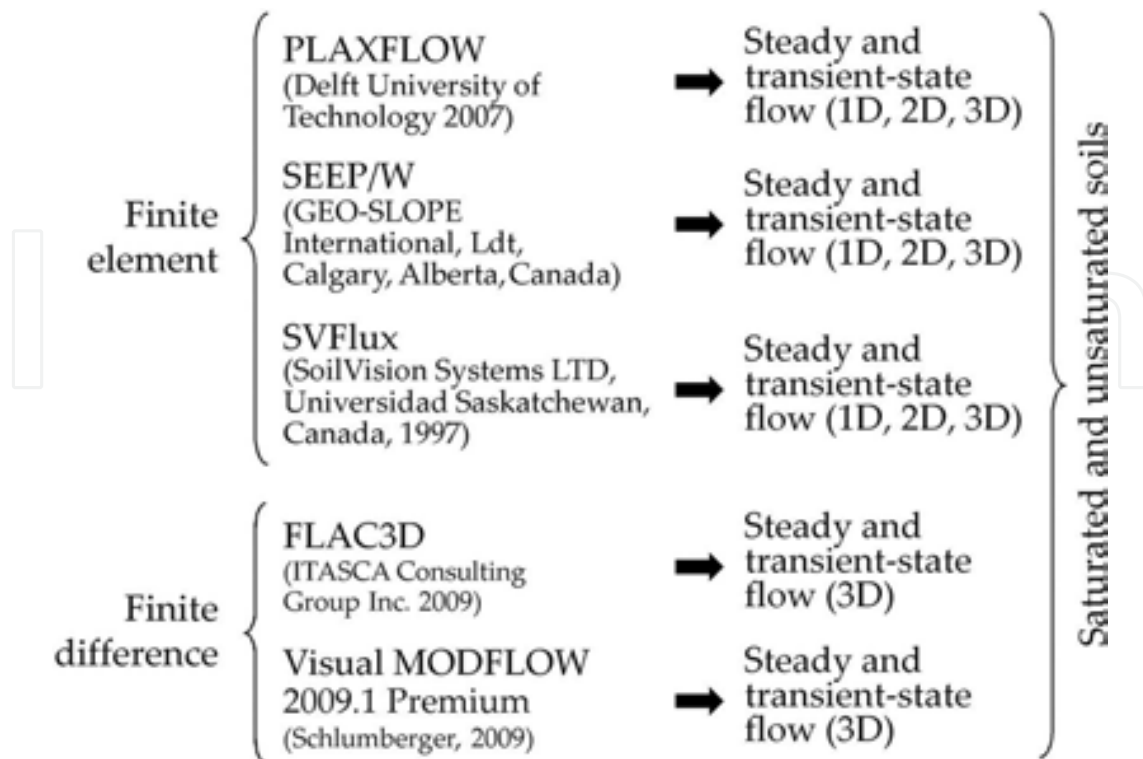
Finite element

PLAXFLOW (Delft University of Technology 2007)

Steady and transient-state flow (1D, 2D, 3D)

SEEP/W (GEO-SLOPE International, Ldt, Calgary, Alberta,Canada)

Steady and transient-state flow (1D, 2D, 3D)

SVFlux (SoilVision Systems LTD, Universidad Saskatchewan, Canada, 1997)

Steady and transient-state flow (1D, 2D, 3D)

Finite difference

FLAC3D (ITASCA Consulting Group Inc. 2009)

Steady and transient-state flow (3D)

Visual MODFLOW 2009.1 Premium (Schlumberger, 2009)

Steady and transient-state flow (3D)

Saturated and unsaturated soils